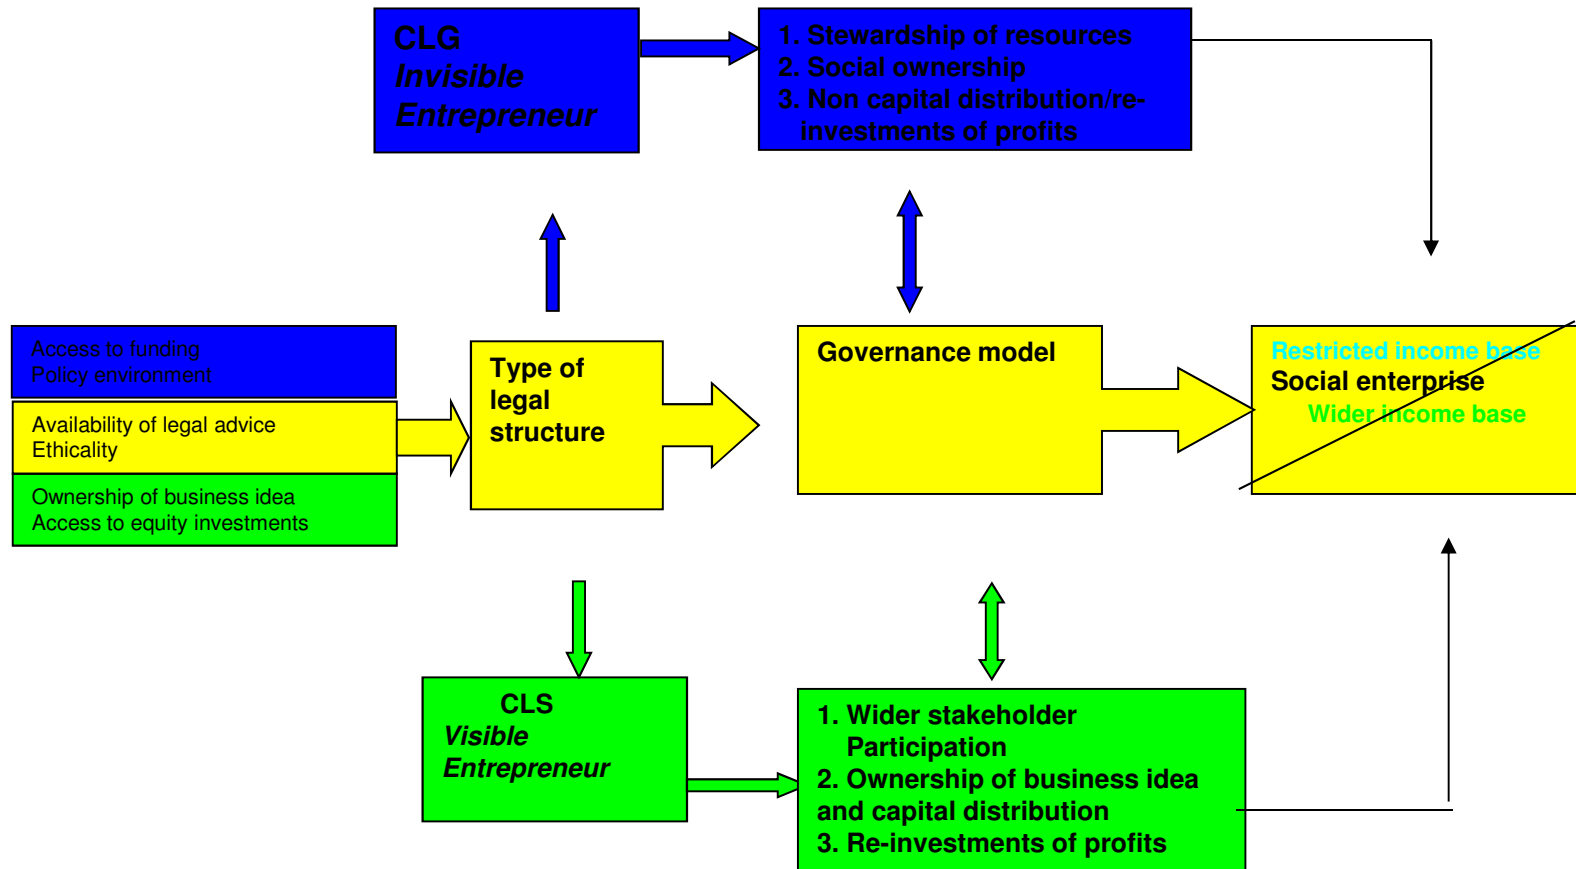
CLG
Invisible
Entrepreneur

1. Stewardship of resources
2. Social ownership
3. Non capital distribution/re-investments of profits

Access to funding
Policy environment

Availability of legal advice
Ethicality

Ownership of business idea
Access to equity investments

Type of legal structure

Governance model

Restricted income base
Social enterprise
Wider income base

CLS
Visible
Entrepreneur

1. Wider stakeholder Participation
2. Ownership of business idea and capital distribution
3. Re-investments of profits